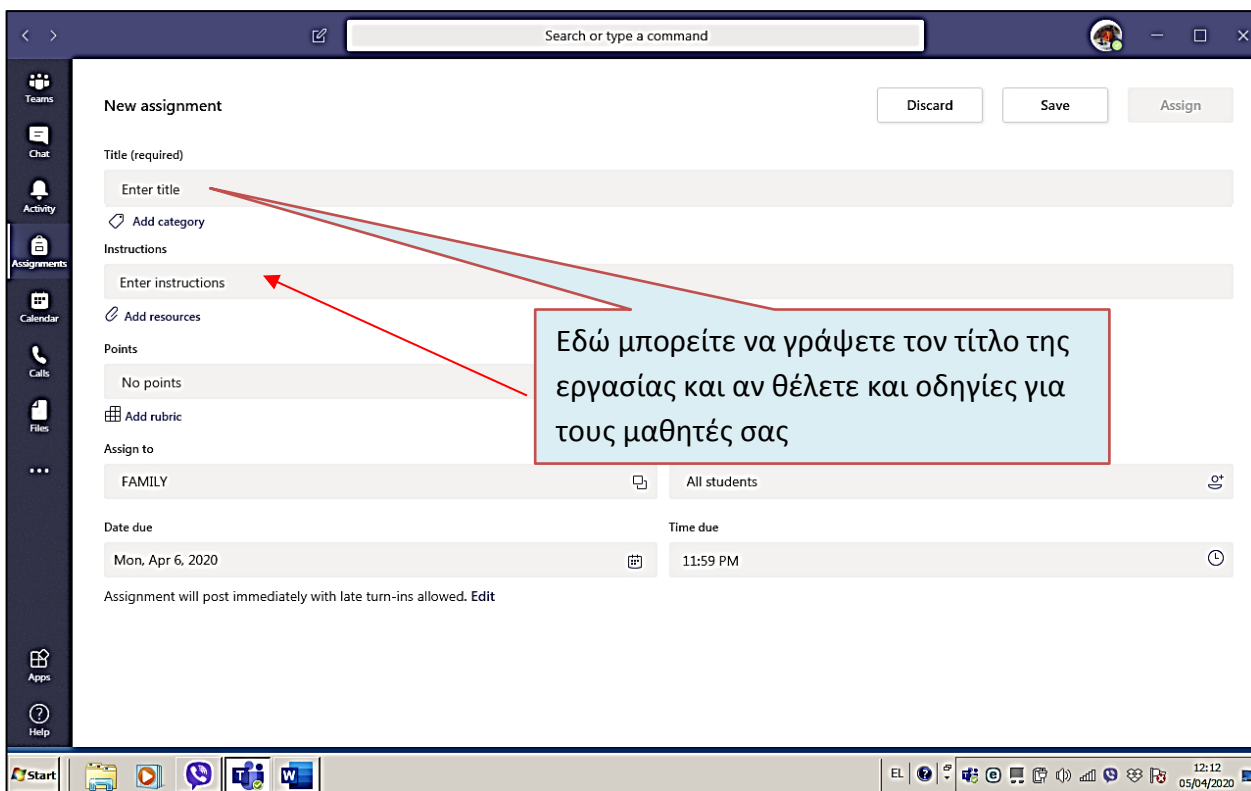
Search or type a command

Teams
Chat
Activity
Assignments
Calendar
Calls
Files
...
Apps
Help

New assignment

Discard
Save
Assign

Title (required)

Enter title

Add category

Instructions

Enter instructions

Add resources

Points

No points

Add rubric

Assign to

FAMILY

All students

Date due

Mon, Apr 6, 2020

Time due

11:59 PM

Assignment will post immediately with late turn-ins allowed. Edit

Εδώ μπορείτε να γράψετε τον τίτλο της εργασίας και αν θέλετε και οδηγίες για τους μαθητές σας

Start

EL

12:12
05/04/2020